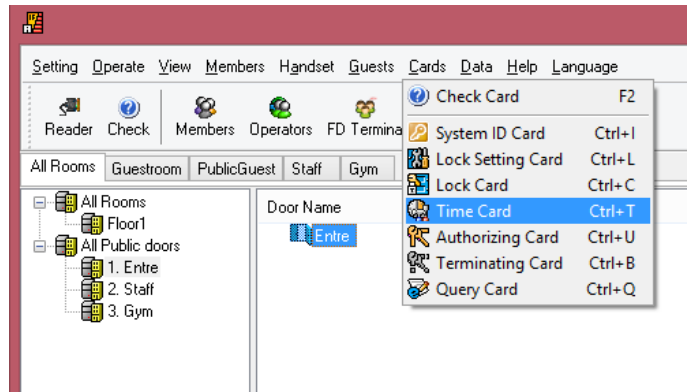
Setting Operate View Members Handset Guests Cards Data Help Language

Reader Check Members Operators FD Termina

All Rooms Guestroom PublicGuest Staff Gym

All Rooms
Floor1
All Public doors
1. Entre
2. Staff
3. Gym

Door Name
Entre

| | |
|---|---|
| Check Card | F2 |
| System ID Card | Ctrl+I |
| Lock Setting Card | Ctrl+L |
| Lock Card | Ctrl+C |
| Time Card | Ctrl+T |
| Authorizing Card | Ctrl+U |
| Terminating Card | Ctrl+B |
| Query Card | Ctrl+Q |